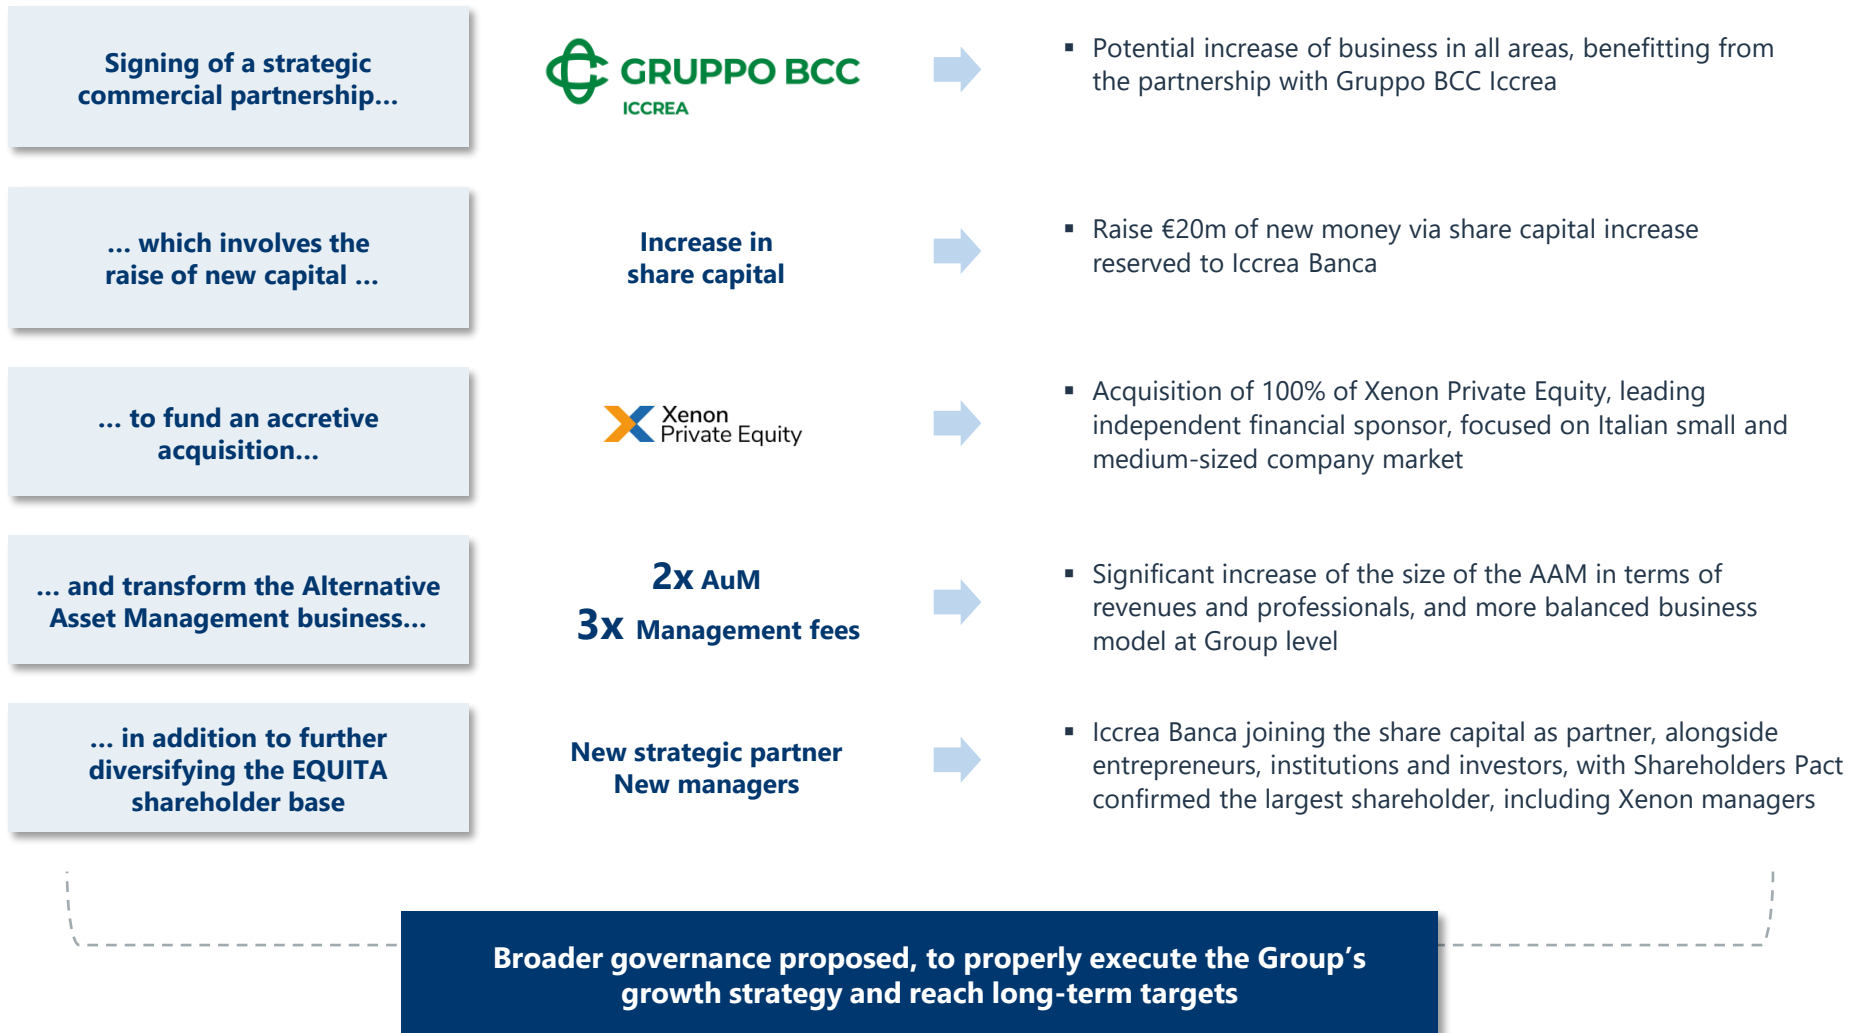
Signing of a strategic commercial partnership...

GRUPPO BCC
ICCREA

▪ Potential increase of business in all areas, benefitting from the partnership with Gruppo BCC Iccrea

... which involves the raise of new capital ...

Increase in share capital

▪ Raise €20m of new money via share capital increase reserved to Iccrea Banca

... to fund an accretive acquisition...

Xenon Private Equity

▪ Acquisition of 100% of Xenon Private Equity, leading independent financial sponsor, focused on Italian small and medium-sized company market

... and transform the Alternative Asset Management business...

2x AuM
3x Management fees

▪ Significant increase of the size of the AAM in terms of revenues and professionals, and more balanced business model at Group level

... in addition to further diversifying the EQUITA shareholder base

New strategic partner
New managers

▪ Iccrea Banca joining the share capital as partner, alongside entrepreneurs, institutions and investors, with Shareholders Pact confirmed the largest shareholder, including Xenon managers

Broader governance proposed, to properly execute the Group's growth strategy and reach long-term targets